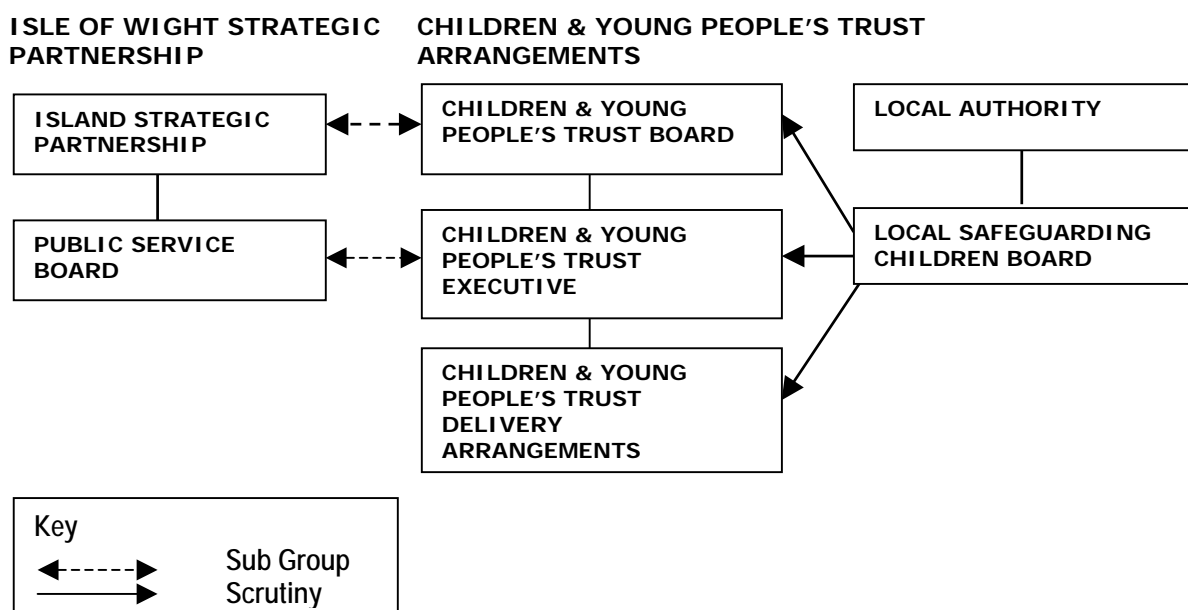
ISLE OF WIGHT STRATEGIC PARTNERSHIP

CHILDREN & YOUNG PEOPLE'S TRUST ARRANGEMENTS

ISLAND STRATEGIC PARTNERSHIP

CHILDREN & YOUNG PEOPLE'S TRUST BOARD

LOCAL AUTHORITY

PUBLIC SERVICE BOARD

CHILDREN & YOUNG PEOPLE'S TRUST EXECUTIVE

LOCAL SAFEGUARDING CHILDREN BOARD

CHILDREN & YOUNG PEOPLE'S TRUST DELIVERY ARRANGEMENTS

Key

Sub Group

Scrutiny